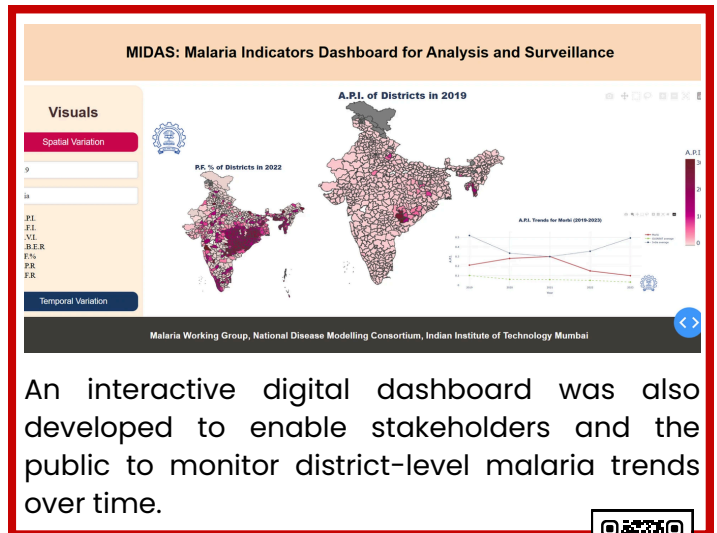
MIDAS: Malaria Indicators Dashboard for Analysis and Surveillance

Visuals

Spatial Variation

9

ia

.P.I.
.F.I.
.V.I.
.B.E.R
F.%
.P.R
F.R

Temporal Variation

A.P.I. of Districts in 2019

P.F. % of Districts in 2022

A.P.I. Trends for Morbi (2019-2023)

A.P.I

Malaria Working Group, National Disease Modelling Consortium, Indian Institute of Technology Mumbai

An interactive digital dashboard was also developed to enable stakeholders and the public to monitor district-level malaria trends over time.